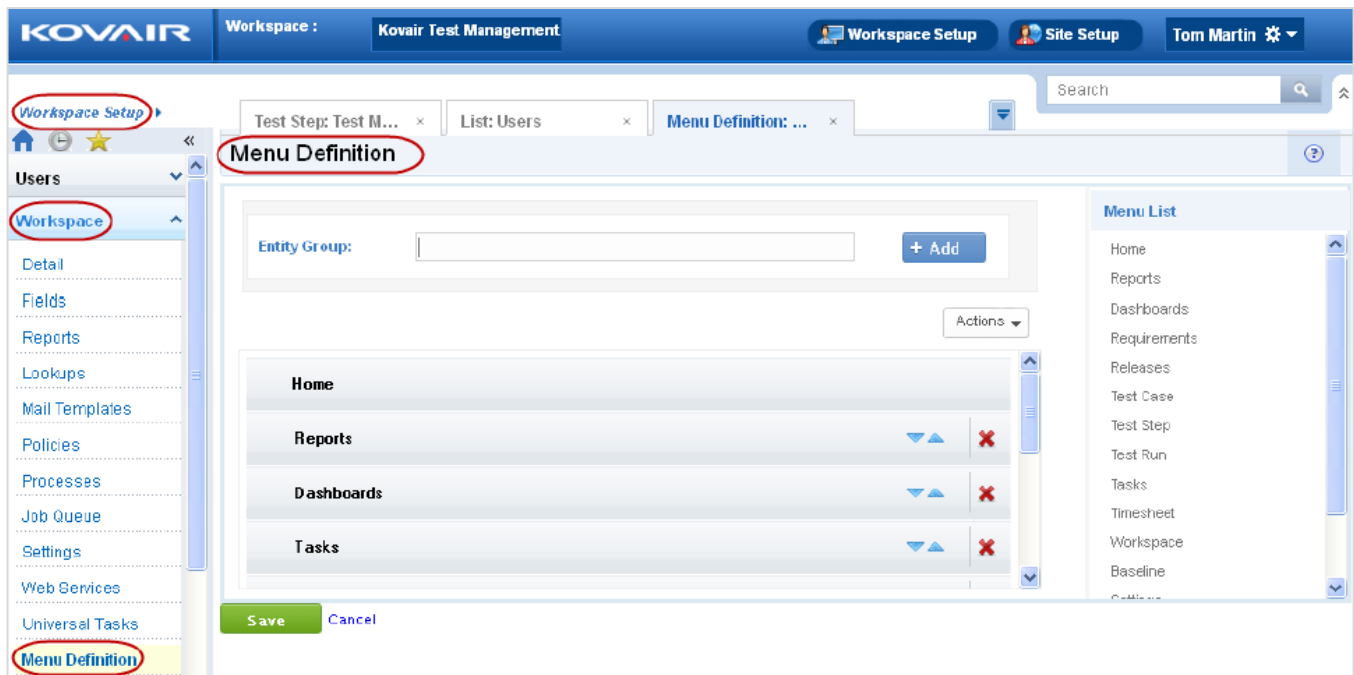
KOVAIR

Workspace :

Kovair Test Management

Workspace Setup

Site Setup

Tom Martin

Search

Workspace Setup

Test Step: Test M... ×

List: Users ×

Menu Definition: ... ×

Users

Workspace

Detail

Fields

Reports

Lookups

Mail Templates

Policies

Processes

Job Queue

Settings

Web Services

Universal Tasks

Menu Definition

Menu Definition

Entity Group:

+ Add

Actions

Home

Reports

Dashboards

Tasks

Save

Cancel

Menu List

Home

Reports

Dashboards

Requirements

Releases

Test Case

Test Step

Test Run

Tasks

Timesheet

Workspace

Baseline

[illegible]